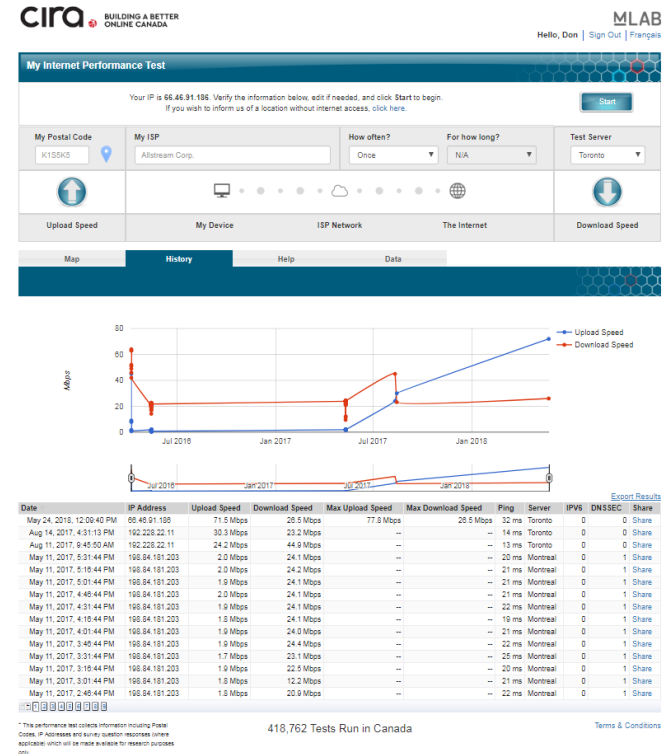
cira BUILDING A BETTER ONLINE CANADA

M LAB

Hello, Don | Sign Out | Français

My Internet Performance Test

Your IP is 66.46.91.186. Verify the information below, edit if needed, and click Start to begin.
If you wish to inform us of a location without internet access, click here.

Start

My Postal Code | K1S5K5
My ISP | Allstream Corp.
How often? | Once
For how long? | N/A
Test Server | Toronto

Upload Speed
My Device
ISP Network
The Internet
Download Speed

Map
History
Help
Data

80
60
40
20
0
Mbps
Jul 2016
Jan 2017
Jul 2017
Jan 2018
Upload Speed
Download Speed

Jul 2016
Jan 2017
Jul 2017
Jan 2018

Export Results

| Date | IP Address | Upload Speed | Download Speed | Max Upload Speed | Max Download Speed | Ping | Server | IPV6 | DNSSEC | Share |
|---|---|---|---|---|---|---|---|---|---|---|
| May 24, 2018, 12:09:40 PM | 66.46.91.186 | 71.5 Mbps | 26.5 Mbps | 77.8 Mbps | 26.5 Mbps | 32 ms | Toronto | 0 | 0 | Share |
| Aug 14, 2017, 4:31:13 PM | 192.228.22.11 | 30.3 Mbps | 23.2 Mbps | -- | -- | 14 ms | Toronto | 0 | 0 | Share |
| Aug 11, 2017, 9:45:50 AM | 192.228.22.11 | 24.2 Mbps | 44.9 Mbps | -- | -- | 13 ms | Toronto | 0 | 0 | Share |
| May 11, 2017, 5:31:44 PM | 198.84.181.203 | 2.0 Mbps | 24.1 Mbps | -- | -- | 20 ms | Montreal | 0 | 1 | Share |
| May 11, 2017, 5:16:44 PM | 198.84.181.203 | 2.0 Mbps | 24.2 Mbps | -- | -- | 21 ms | Montreal | 0 | 1 | Share |
| May 11, 2017, 5:01:44 PM | 198.84.181.203 | 1.9 Mbps | 24.1 Mbps | -- | -- | 21 ms | Montreal | 0 | 1 | Share |
| May 11, 2017, 4:46:44 PM | 198.84.181.203 | 2.0 Mbps | 24.1 Mbps | -- | -- | 21 ms | Montreal | 0 | 1 | Share |
| May 11, 2017, 4:31:44 PM | 198.84.181.203 | 1.9 Mbps | 24.1 Mbps | -- | -- | 22 ms | Montreal | 0 | 1 | Share |
| May 11, 2017, 4:16:44 PM | 198.84.181.203 | 1.8 Mbps | 24.1 Mbps | -- | -- | 19 ms | Montreal | 0 | 1 | Share |
| May 11, 2017, 4:01:44 PM | 198.84.181.203 | 1.9 Mbps | 24.0 Mbps | -- | -- | 21 ms | Montreal | 0 | 1 | Share |
| May 11, 2017, 3:46:44 PM | 198.84.181.203 | 1.9 Mbps | 24.4 Mbps | -- | -- | 22 ms | Montreal | 0 | 1 | Share |
| May 11, 2017, 3:31:44 PM | 198.84.181.203 | 1.7 Mbps | 23.1 Mbps | -- | -- | 25 ms | Montreal | 0 | 1 | Share |
| May 11, 2017, 3:16:44 PM | 198.84.181.203 | 1.9 Mbps | 22.5 Mbps | -- | -- | 20 ms | Montreal | 0 | 1 | Share |
| May 11, 2017, 3:01:44 PM | 198.84.181.203 | 1.8 Mbps | 12.2 Mbps | -- | -- | 21 ms | Montreal | 0 | 1 | Share |
| May 11, 2017, 2:46:44 PM | 198.84.181.203 | 1.8 Mbps | 20.9 Mbps | -- | -- | 22 ms | Montreal | 0 | 1 | Share |

1 2 3 4 5 6 7 8

* This performance test collects information including Postal Codes, IP Addresses and survey question responses (where applicable) which will be made available for research purposes only.

418,762 Tests Run in Canada

Terms & Conditions